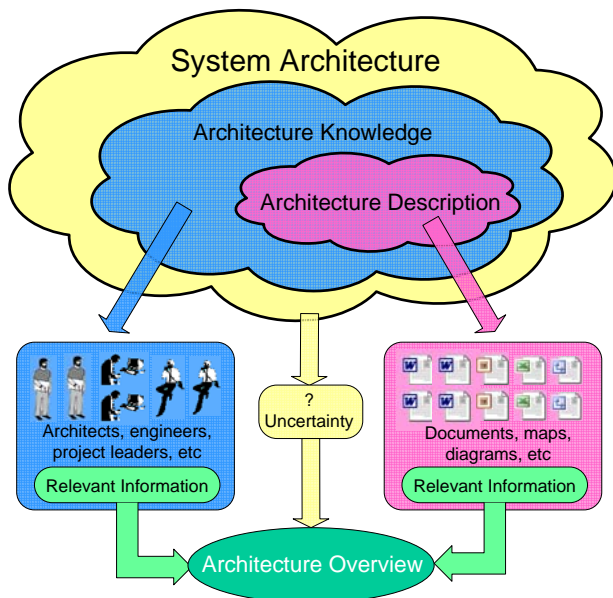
System Architecture

Architecture Knowledge

Architecture Description

Architects, engineers, project leaders, etc

Relevant Information

?
Uncertainty

Documents, maps, diagrams, etc

Relevant Information

Architecture Overview